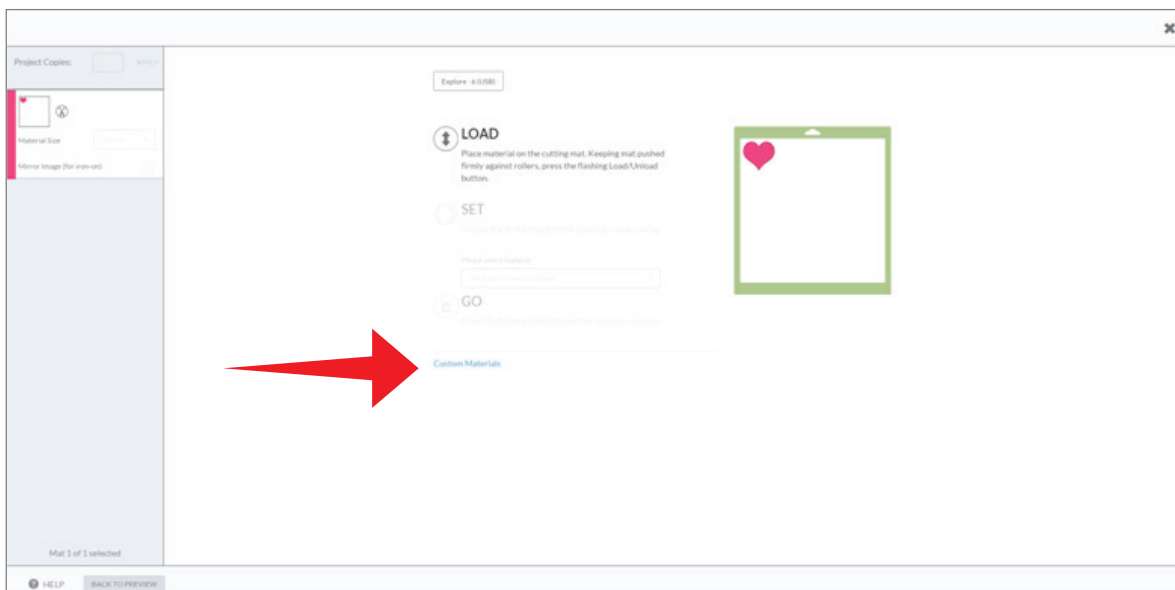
Project Copies:

Material Size

Mirror Image (for iron-on)

Mat 1 of 1 selected

HELP

BACK TO PREVIEW

Explore - 6 (USB)

LOAD

Place material on the cutting mat. Keeping mat pushed firmly against rollers, press the flashing Load/Unload button.

SET

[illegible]

Please select material

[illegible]

GO

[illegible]

Custom Materials